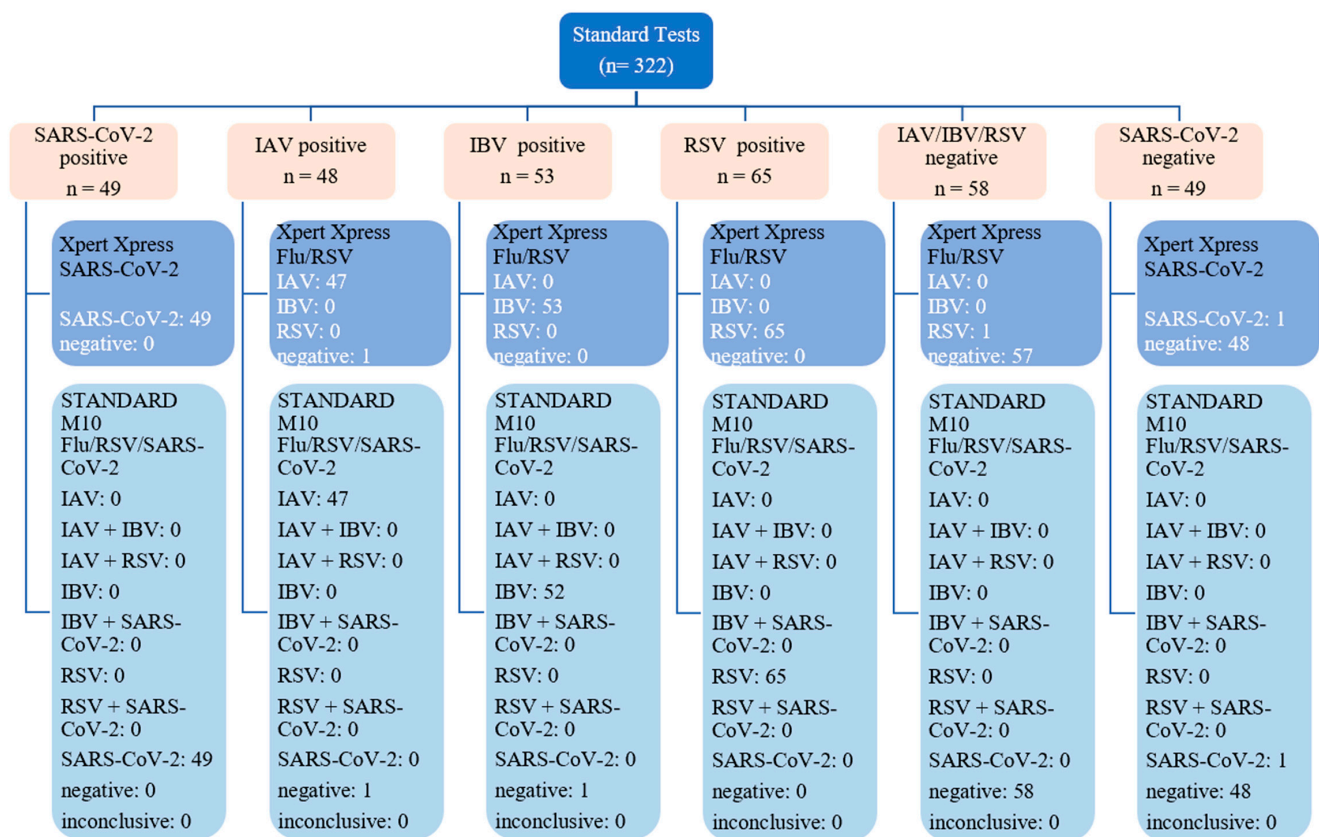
Standard Tests
(n= 322)

SARS-CoV-2 positive
n = 49

Xpert Xpress SARS-CoV-2

SARS-CoV-2: 49
negative: 0

STANDARD M10 Flu/RSV/SARS-CoV-2
IAV: 0
IAV + IBV: 0
IAV + RSV: 0
IBV: 0
IBV + SARS-CoV-2: 0
RSV: 0
RSV + SARS-CoV-2: 0
SARS-CoV-2: 49
negative: 0
inconclusive: 0

IAV positive
n = 48

Xpert Xpress Flu/RSV
IAV: 47
IBV: 0
RSV: 0
negative: 1

STANDARD M10 Flu/RSV/SARS-CoV-2
IAV: 47
IAV + IBV: 0
IAV + RSV: 0
IBV: 0
IBV + SARS-CoV-2: 0
RSV: 0
RSV + SARS-CoV-2: 0
SARS-CoV-2: 0
negative: 1
inconclusive: 0

IBV positive
n = 53

Xpert Xpress Flu/RSV
IAV: 0
IBV: 53
RSV: 0
negative: 0

STANDARD M10 Flu/RSV/SARS-CoV-2
IAV: 0
IAV + IBV: 0
IAV + RSV: 0
IBV: 52
IBV + SARS-CoV-2: 0
RSV: 0
RSV + SARS-CoV-2: 0
SARS-CoV-2: 0
negative: 1
inconclusive: 0

RSV positive
n = 65

Xpert Xpress Flu/RSV
IAV: 0
IBV: 0
RSV: 65
negative: 0

STANDARD M10 Flu/RSV/SARS-CoV-2
IAV: 0
IAV + IBV: 0
IAV + RSV: 0
IBV: 0
IBV + SARS-CoV-2: 0
RSV: 65
RSV + SARS-CoV-2: 0
SARS-CoV-2: 0
negative: 0
inconclusive: 0

IAV/IBV/RSV negative
n = 58

Xpert Xpress Flu/RSV
IAV: 0
IBV: 0
RSV: 1
negative: 57

STANDARD M10 Flu/RSV/SARS-CoV-2
IAV: 0
IAV + IBV: 0
IAV + RSV: 0
IBV: 0
IBV + SARS-CoV-2: 0
RSV: 0
RSV + SARS-CoV-2: 0
SARS-CoV-2: 0
negative: 58
inconclusive: 0

SARS-CoV-2 negative
n = 49

Xpert Xpress SARS-CoV-2

SARS-CoV-2: 1
negative: 48

STANDARD M10 Flu/RSV/SARS-CoV-2
IAV: 0
IAV + IBV: 0
IAV + RSV: 0
IBV: 0
IBV + SARS-CoV-2: 0
RSV: 0
RSV + SARS-CoV-2: 0
SARS-CoV-2: 1
negative: 48
inconclusive: 0